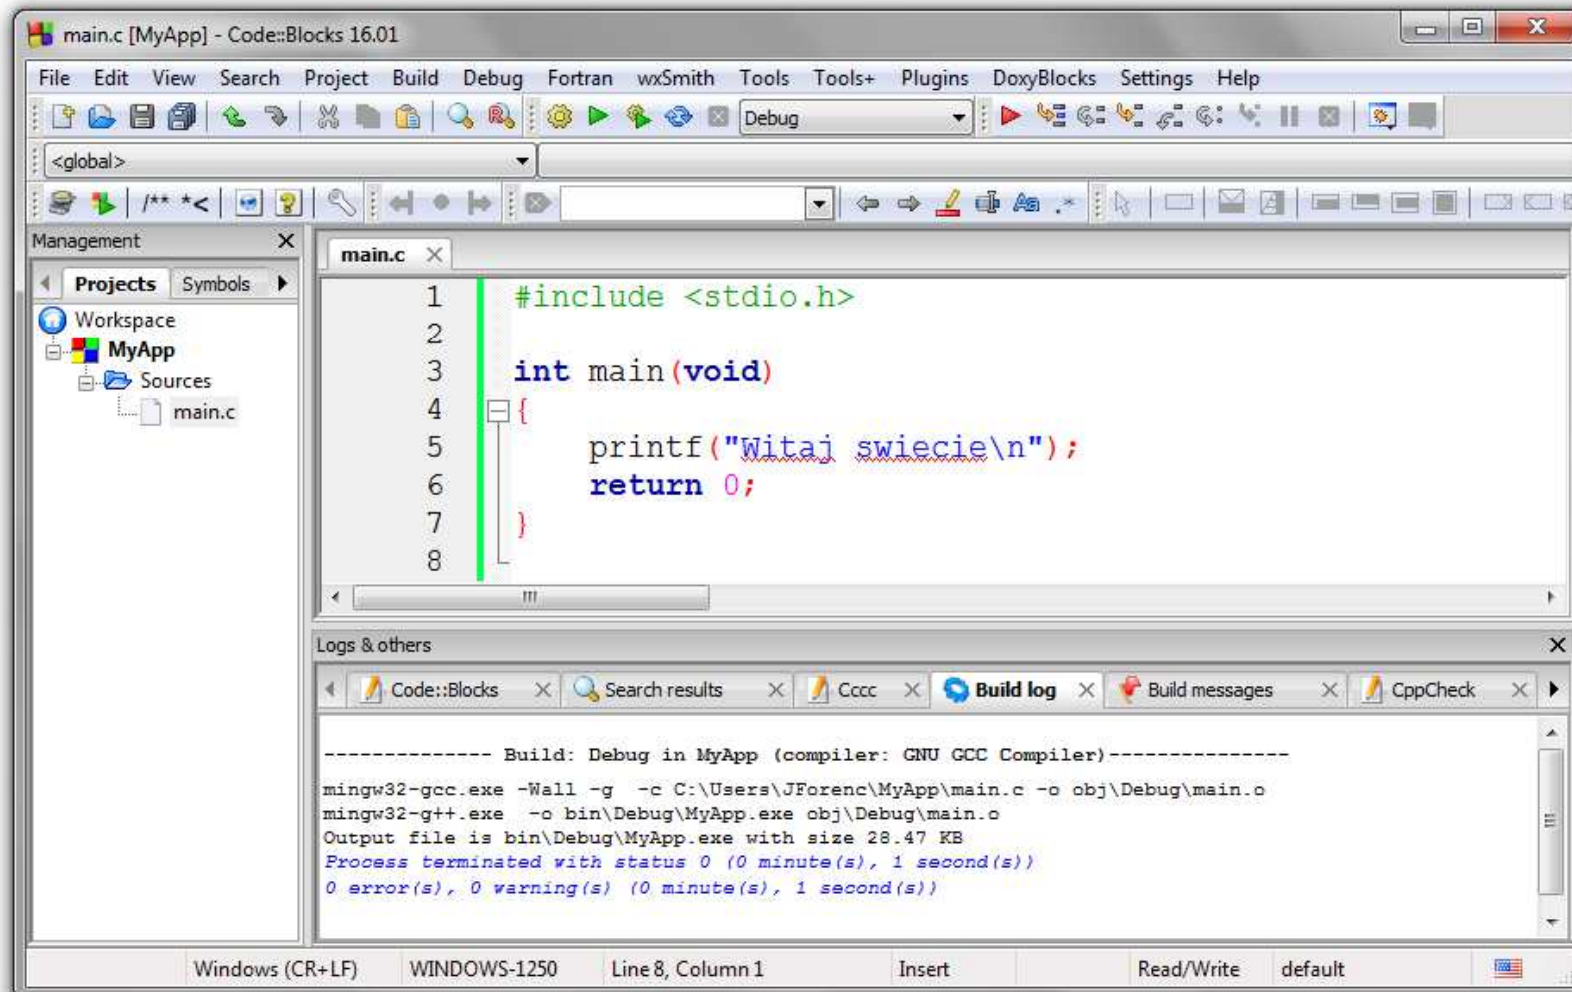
main.c [MyApp] - Code::Blocks 16.01

File Edit View Search Project Build Debug Fortran wxSmith Tools Tools+ Plugins DoxyBlocks Settings Help

Debug

<global>

/** *<

Management

Projects Symbols

Workspace
MyApp
Sources
main.c

main.c

1 #include <stdio.h>
2
3 int main(void)
4 {
5 printf("Witaj swiecie\n");
6 return 0;
7 }
8

Logs & others

Code::Blocks Search results Cccc Build log Build messages CppCheck

-------------- Build: Debug in MyApp (compiler: GNU GCC Compiler)---------------
mingw32-gcc.exe -Wall -g -c C:\Users\JForenc\MyApp\main.c -o obj\Debug\main.o
mingw32-g++.exe -o bin\Debug\MyApp.exe obj\Debug\main.o
Output file is bin\Debug\MyApp.exe with size 28.47 KB
Process terminated with status 0 (0 minute(s), 1 second(s))
0 error(s), 0 warning(s) (0 minute(s), 1 second(s))

Windows (CR+LF) WINDOWS-1250 Line 8, Column 1 Insert Read/Write default